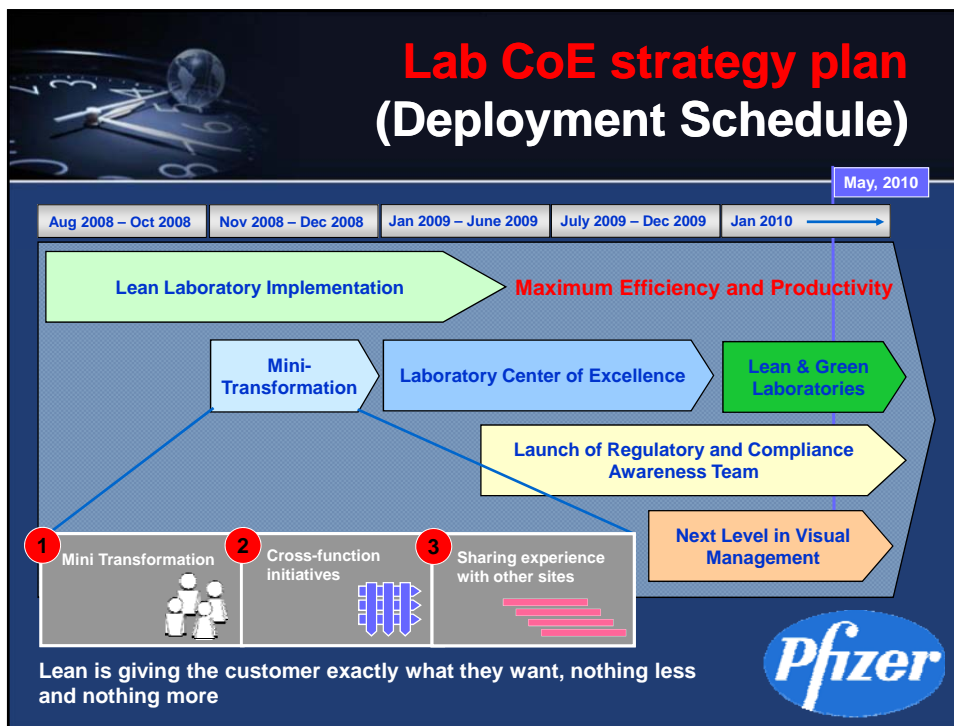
Lab CoE strategy plan
(Deployment Schedule)

May, 2010

Aug 2008 – Oct 2008
Nov 2008 – Dec 2008
Jan 2009 – June 2009
July 2009 – Dec 2009
Jan 2010

Lean Laboratory Implementation

Maximum Efficiency and Productivity

Mini-Transformation

Laboratory Center of Excellence

Lean & Green Laboratories

Launch of Regulatory and Compliance Awareness Team

Next Level in Visual Management

1 Mini Transformation

2 Cross-function initiatives

3 Sharing experience with other sites

Lean is giving the customer exactly what they want, nothing less and nothing more

Pfizer